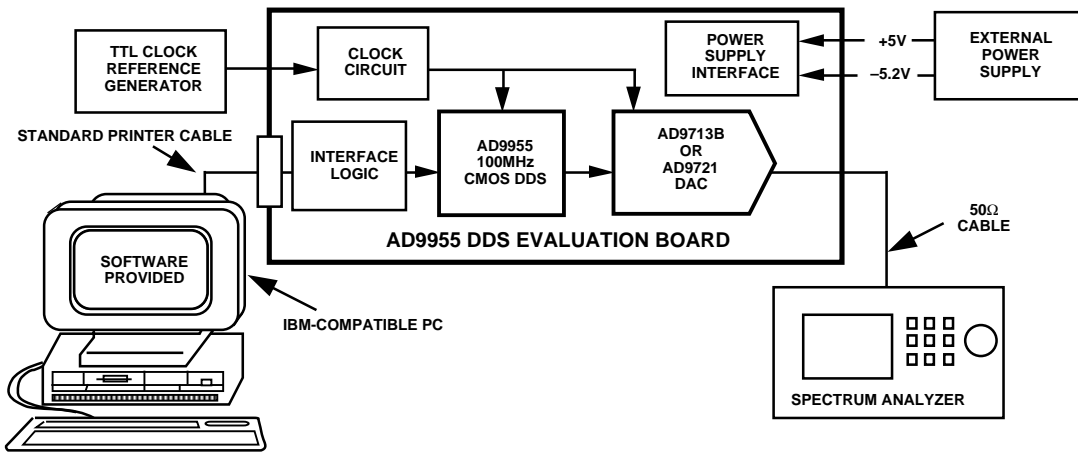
TTL CLOCK REFERENCE GENERATOR

CLOCK CIRCUIT

POWER SUPPLY INTERFACE

+5V

–5.2V

EXTERNAL POWER SUPPLY

STANDARD PRINTER CABLE

INTERFACE LOGIC

AD9955 100MHz CMOS DDS

AD9713B OR AD9721 DAC

AD9955 DDS EVALUATION BOARD

50Ω CABLE

SOFTWARE PROVIDED

IBM-COMPATIBLE PC

SPECTRUM ANALYZER